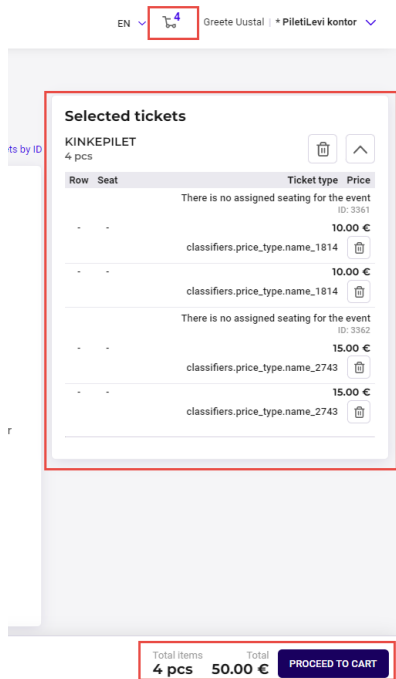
EN 4 Greete Uustal | * PiletiLevi kontor

ts by ID

r

Selected tickets

KINKEPILET
4 pcs

| Row | Seat | Ticket type | Price |
|---|---|---|---|
| | | There is no assigned seating for the event ID: 3361 | |
| - | - | classifiers.price_type.name_1814 | 10.00 € |
| - | - | classifiers.price_type.name_1814 | 10.00 € |
| | | There is no assigned seating for the event ID: 3362 | |
| - | - | classifiers.price_type.name_2743 | 15.00 € |
| - | - | classifiers.price_type.name_2743 | 15.00 € |

Total items
4 pcs
Total
50.00 €
PROCEED TO CART